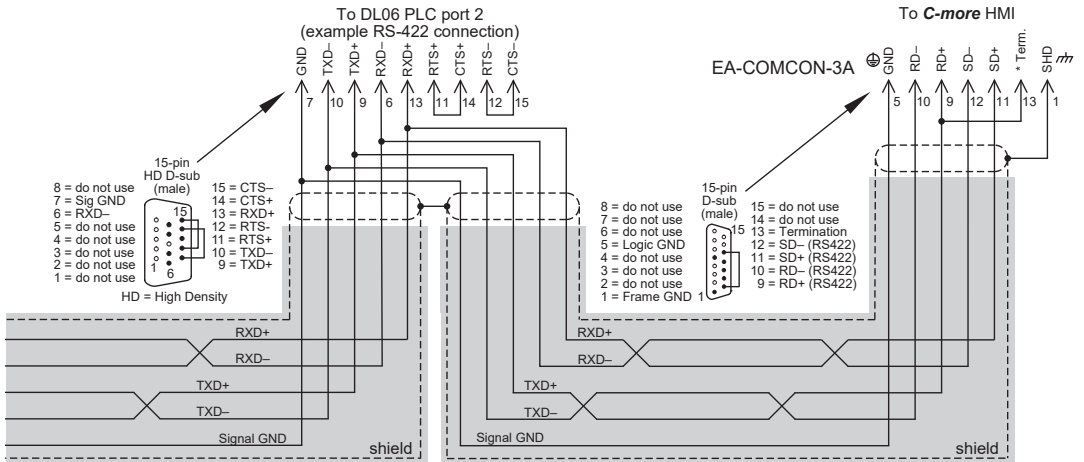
To DL06 PLC port 2
(example RS-422 connection)

GND TXD– TXD+ RXD– RXD+ RTS+ CTS+ RTS– CTS–
7 10 9 6 13 11 14 12 15

15-pin
HD D-sub
(male)

8 = do not use
7 = Sig GND
6 = RXD–
5 = do not use
4 = do not use
3 = do not use
2 = do not use
1 = do not use

15 = CTS–
14 = CTS+
13 = RXD+
12 = RTS-
11 = RTS+
10 = TXD–
9 = TXD+

15
1
6

HD = High Density

To ***C-more*** HMI

EA-COMCON-3A

GND RD– RD+ SD– SD+ * Term. SHD
5 10 9 12 11 13 1

15-pin
D-sub
(male)

8 = do not use
7 = do not use
6 = do not use
5 = Logic GND
4 = do not use
3 = do not use
2 = do not use
1 = Frame GND

15 = do not use
14 = do not use
13 = Termination
12 = SD– (RS422)
11 = SD+ (RS422)
10 = RD– (RS422)
9 = RD+ (RS422)

15
1

RXD+
RXD–
TXD+
TXD–
Signal GND
shield

RXD+
RXD–
TXD+
TXD–
Signal GND
shield